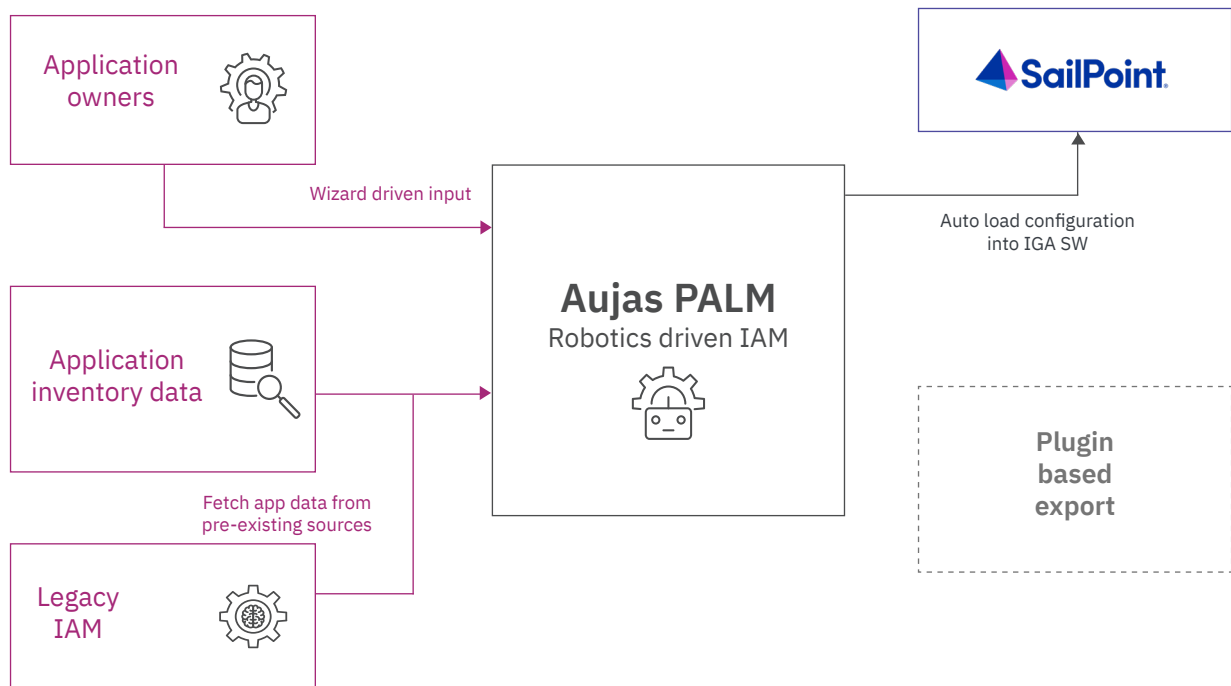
Application owners

SailPoint

Wizard driven input

Auto load configuration into IGA SW

Aujas PALM

Robotics driven IAM

Application inventory data

Plugin based export

Fetch app data from pre-existing sources

Legacy IAM